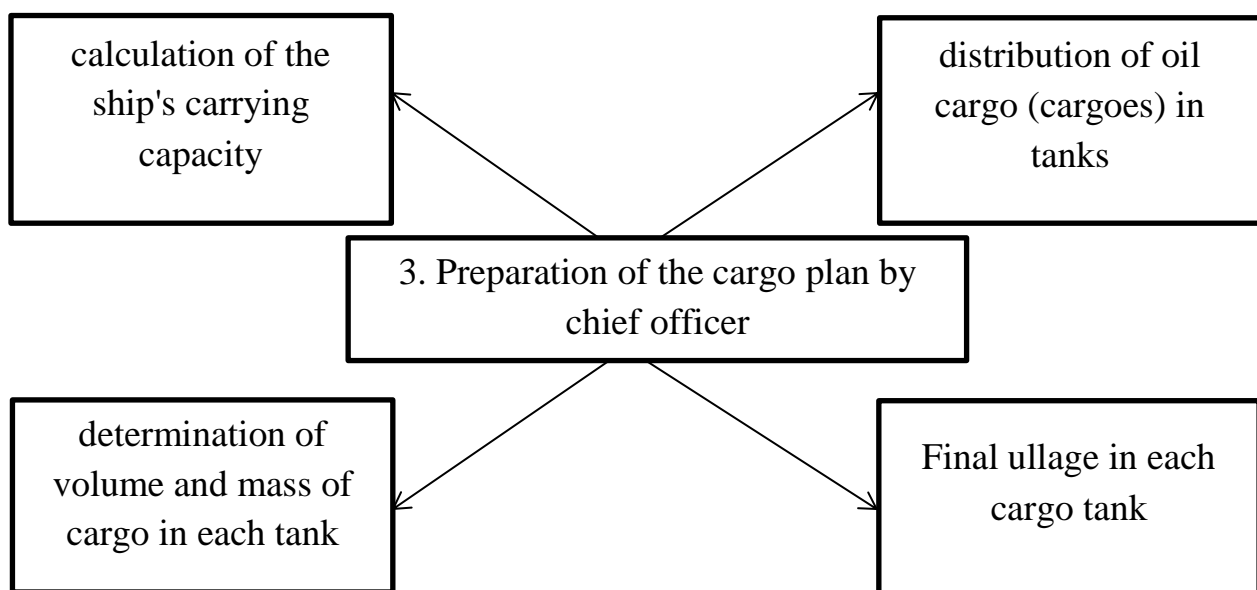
calculation of the ship's carrying capacity

distribution of oil cargo (cargoes) in tanks

3. Preparation of the cargo plan by chief officer

determination of volume and mass of cargo in each tank

Final ullage in each cargo tank